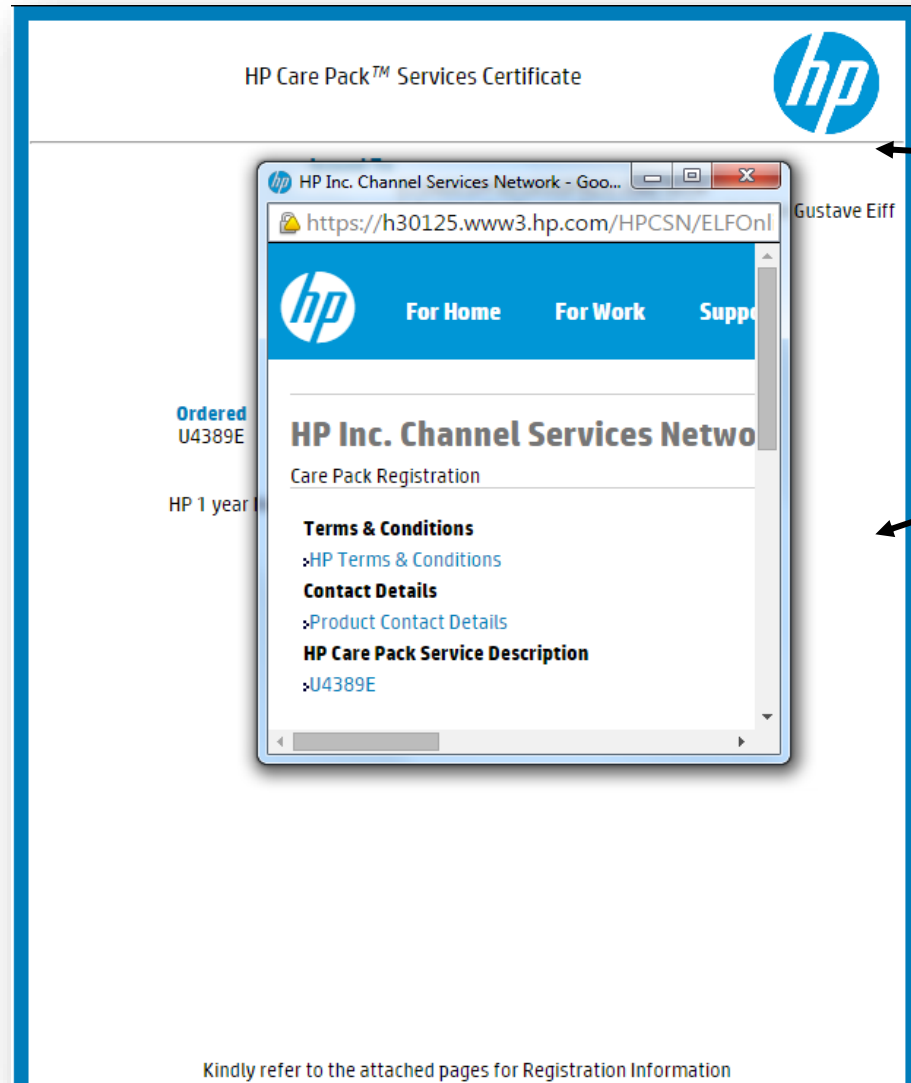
HP Care Pack™ Services Certificate

Gustave Eiff

Ordered
U4389E

HP 1 year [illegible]

HP Inc. Channel Services Network - Goo...

https://h30125.www3.hp.com/HPCSN/ELFOnl

For Home For Work Suppo

HP Inc. Channel Services Netwo

Care Pack Registration

Terms & Conditions
HP Terms & Conditions
Contact Details
Product Contact Details
HP Care Pack Service Description
U4389E

Kindly refer to the attached pages for Registration Information